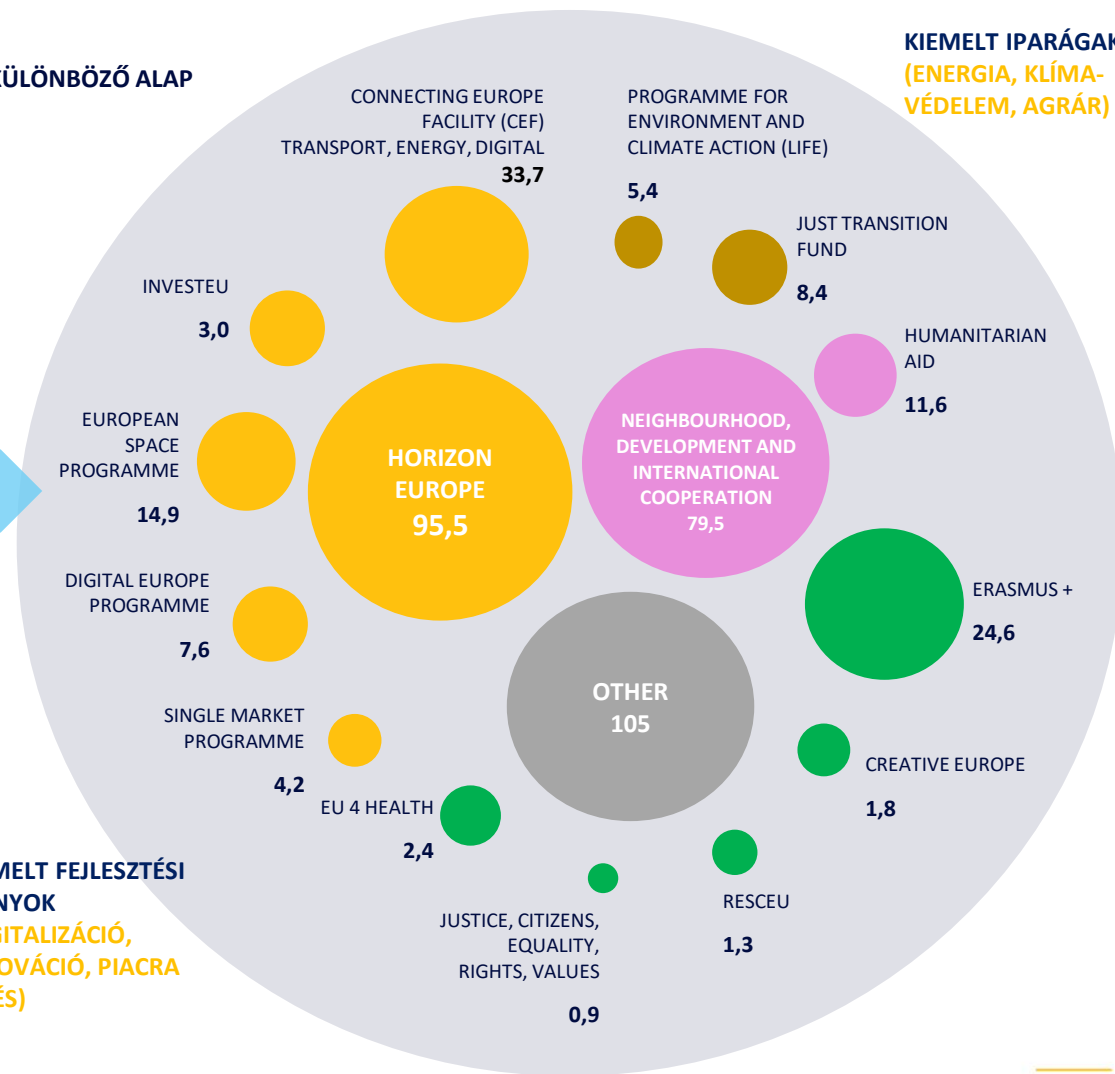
ÜLÖNBÖZŐ ALAP

KIEMELT IPARÁGAK
(ENERGIA, KLÍMA-
VÉDELEM, AGRÁR)

CONNECTING EUROPE FACILITY (CEF) TRANSPORT, ENERGY, DIGITAL
33,7

PROGRAMME FOR ENVIRONMENT AND CLIMATE ACTION (LIFE)
5,4

JUST TRANSITION FUND
8,4

INVESTEU
3,0

HUMANITARIAN AID
11,6

EUROPEAN SPACE PROGRAMME
14,9

HORIZON EUROPE
95,5

NEIGHBOURHOOD, DEVELOPMENT AND INTERNATIONAL COOPERATION
79,5

DIGITAL EUROPE PROGRAMME
7,6

ERASMUS +
24,6

OTHER
105

SINGLE MARKET PROGRAMME
4,2

CREATIVE EUROPE
1,8

EU 4 HEALTH
2,4

MELT FEJLESZTÉSI
NYOK
SITALIZÁCIÓ,
OVÁCIÓ, PIACRA
ÉS)

JUSTICE, CITIZENS, EQUALITY, RIGHTS, VALUES
0,9

RESCEU
1,3